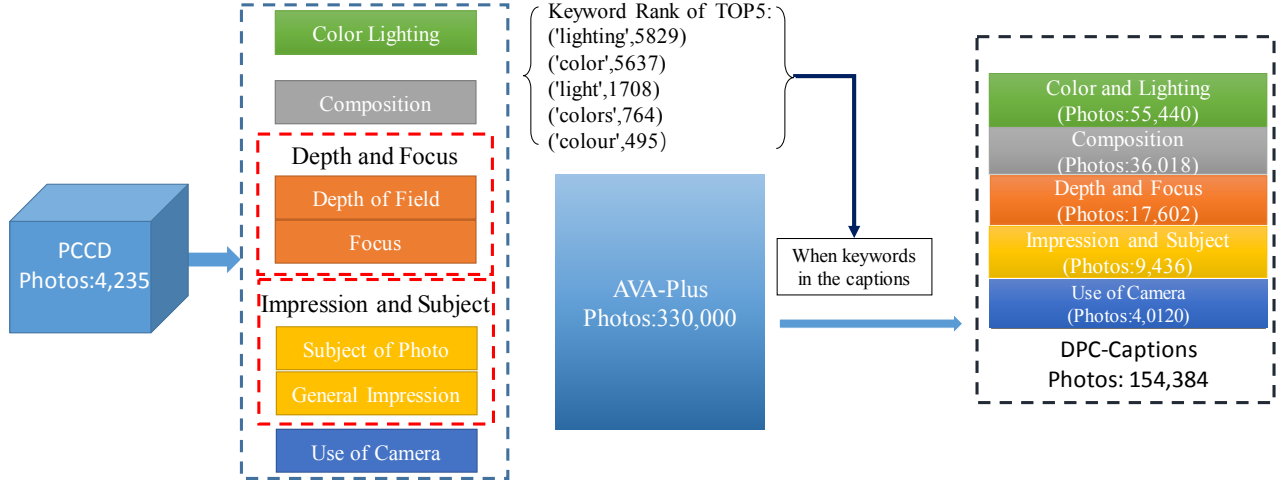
PCCD
Photos:4,235

Color Lighting

Composition

Depth and Focus

Depth of Field

Focus

Impression and Subject

Subject of Photo

General Impression

Use of Camera

Keyword Rank of TOP5:
('lighting',5829)
('color',5637)
('light',1708)
('colors',764)
('colour',495)

AVA-Plus
Photos:330,000

When keywords in the captions

Color and Lighting
(Photos:55,440)
Composition
(Photos:36,018)
Depth and Focus
(Photos:17,602)
Impression and Subject
(Photos:9,436)
Use of Camera
(Photos:4,0120)

DPC-Captions
Photos: 154,384